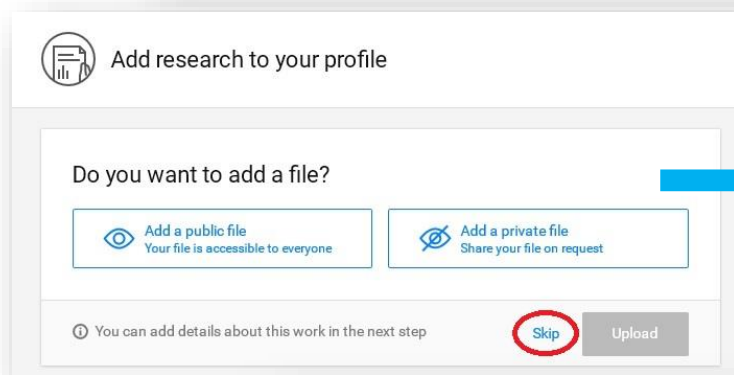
Add research to your profile

Do you want to add a file?

Add a public file
Your file is accessible to everyone

Add a private file
Share your file on request

ⓘ You can add details about this work in the next step

Skip

Upload